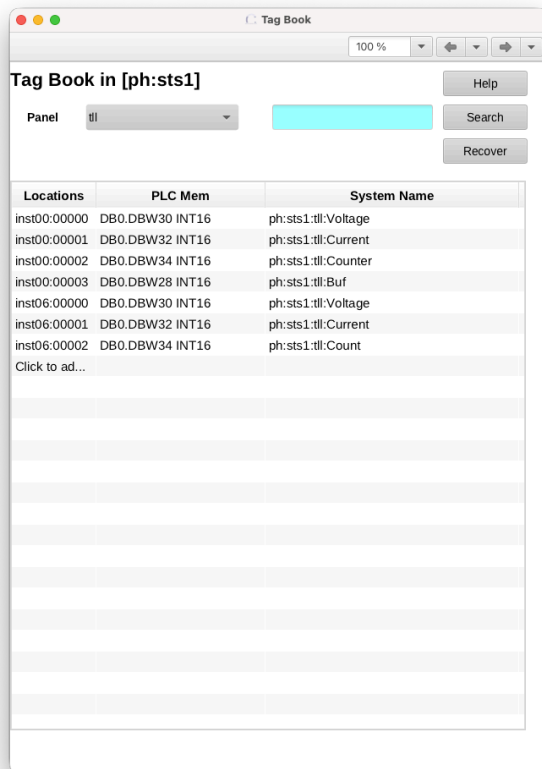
Tag Book

100 %

Tag Book in [ph:sts1]

Help

Panel tll

Search

Recover

| Locations | PLC Mem | System Name |
|---|---|---|
| inst00:00000 | DB0.DBW30 INT16 | ph:sts1:tll:Voltage |
| inst00:00001 | DB0.DBW32 INT16 | ph:sts1:tll:Current |
| inst00:00002 | DB0.DBW34 INT16 | ph:sts1:tll:Counter |
| inst00:00003 | DB0.DBW28 INT16 | ph:sts1:tll:Buf |
| inst06:00000 | DB0.DBW30 INT16 | ph:sts1:tll:Voltage |
| inst06:00001 | DB0.DBW32 INT16 | ph:sts1:tll:Current |
| inst06:00002 | DB0.DBW34 INT16 | ph:sts1:tll:Count |
| Click to ad... | | |